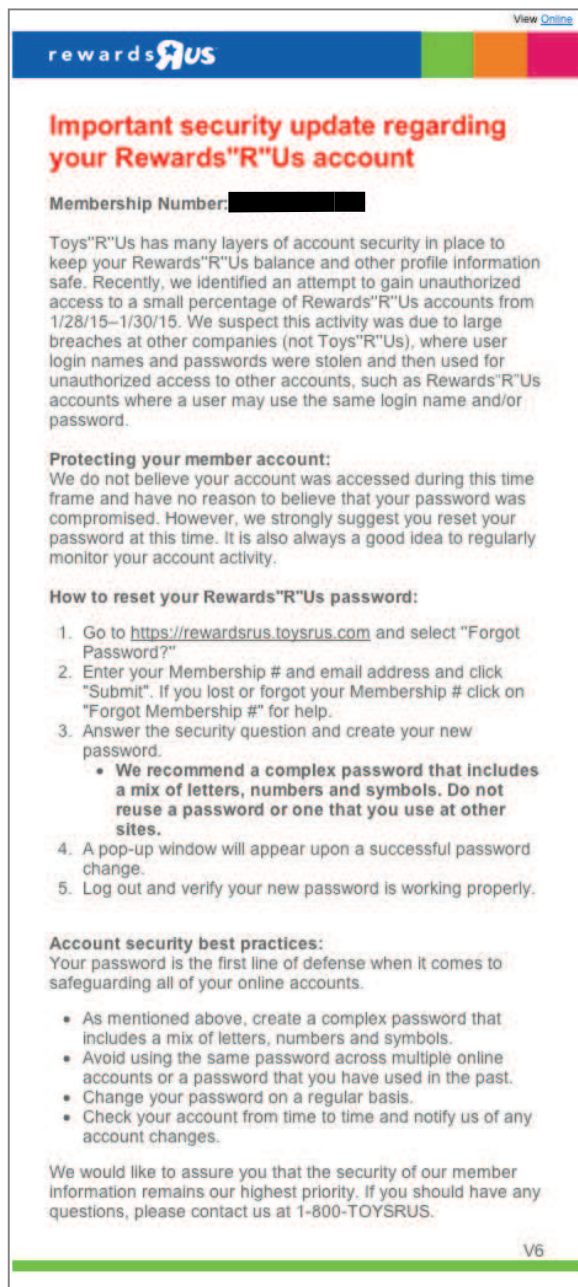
View Online

rewardsRUS

Important security update regarding your Rewards"R"Us account

Membership Number:

Toys"R"Us has many layers of account security in place to keep your Rewards"R"Us balance and other profile information safe. Recently, we identified an attempt to gain unauthorized access to a small percentage of Rewards"R"Us accounts from 1/28/15–1/30/15. We suspect this activity was due to large breaches at other companies (not Toys"R"Us), where user login names and passwords were stolen and then used for unauthorized access to other accounts, such as Rewards"R"Us accounts where a user may use the same login name and/or password.

Protecting your member account:
We do not believe your account was accessed during this time frame and have no reason to believe that your password was compromised. However, we strongly suggest you reset your password at this time. It is also always a good idea to regularly monitor your account activity.

How to reset your Rewards"R"Us password:

1. Go to https://rewardsrus.toysrus.com and select "Forgot Password?"
2. Enter your Membership # and email address and click "Submit". If you lost or forgot your Membership # click on "Forgot Membership #" for help.
3. Answer the security question and create your new password.
 • We recommend a complex password that includes a mix of letters, numbers and symbols. Do not reuse a password or one that you use at other sites.
4. A pop-up window will appear upon a successful password change.
5. Log out and verify your new password is working properly.

Account security best practices:
Your password is the first line of defense when it comes to safeguarding all of your online accounts.

• As mentioned above, create a complex password that includes a mix of letters, numbers and symbols.
• Avoid using the same password across multiple online accounts or a password that you have used in the past.
• Change your password on a regular basis.
• Check your account from time to time and notify us of any account changes.

We would like to assure you that the security of our member information remains our highest priority. If you should have any questions, please contact us at 1-800-TOYSRUS.

V6